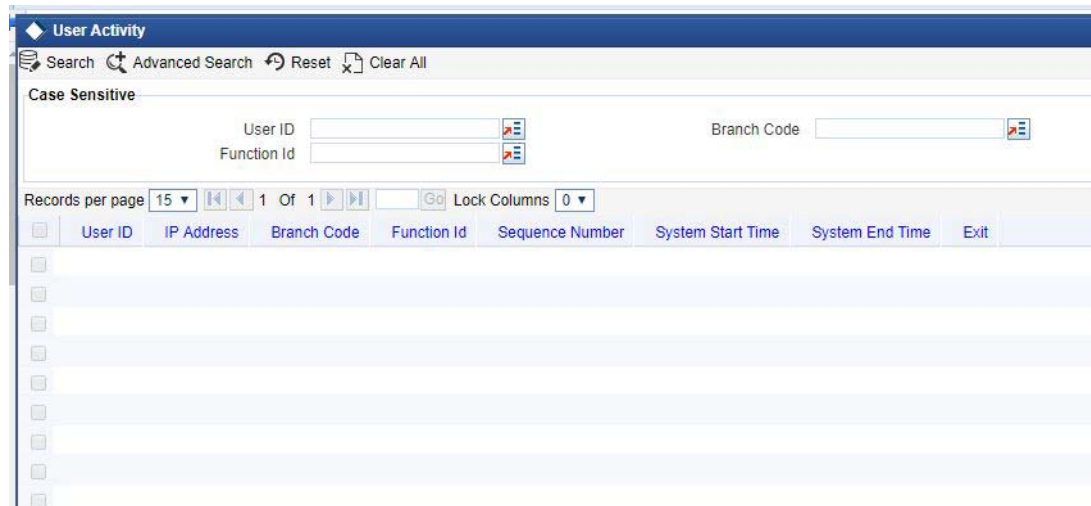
User Activity

Search Advanced Search Reset Clear All

Case Sensitive

User ID

Function Id

Branch Code

Records per page 15 ▼ 1 Of 1 Go Lock Columns 0 ▼

| | User ID | IP Address | Branch Code | Function Id | Sequence Number | System Start Time | System End Time | Exit |
|---|---|---|---|---|---|---|---|---|
| | | | | | | | | |
| | | | | | | | | |
| | | | | | | | | |
| | | | | | | | | |
| | | | | | | | | |
| | | | | | | | | |
| | | | | | | | | |
| | | | | | | | | |
| | | | | | | | | |